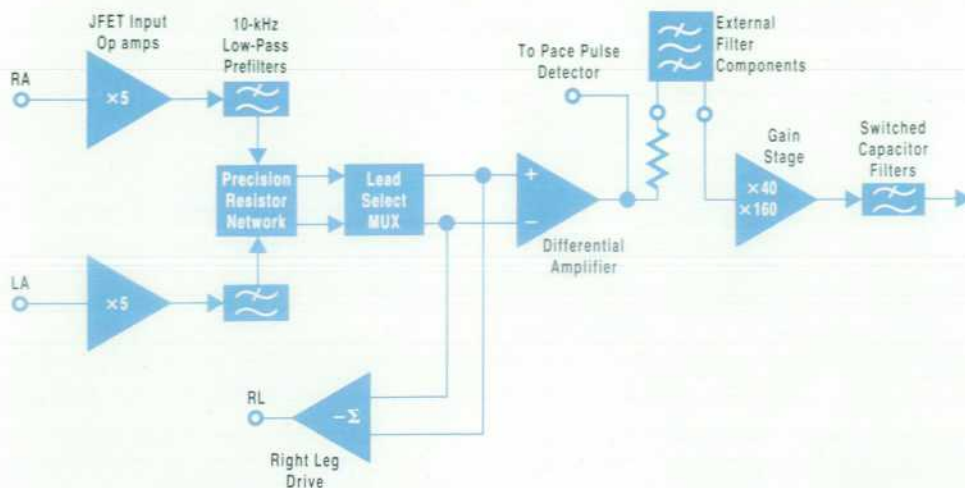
JFET Input Op amps

10-kHz Low-Pass Prefilters

RA

×5

Precision Resistor Network

Lead Select MUX

To Pace Pulse Detector

External Filter Components

+

−

Differential Amplifier

Gain Stage

×40
×160

Switched Capacitor Filters

LA

×5

RL

$-\Sigma$

Right Leg Drive